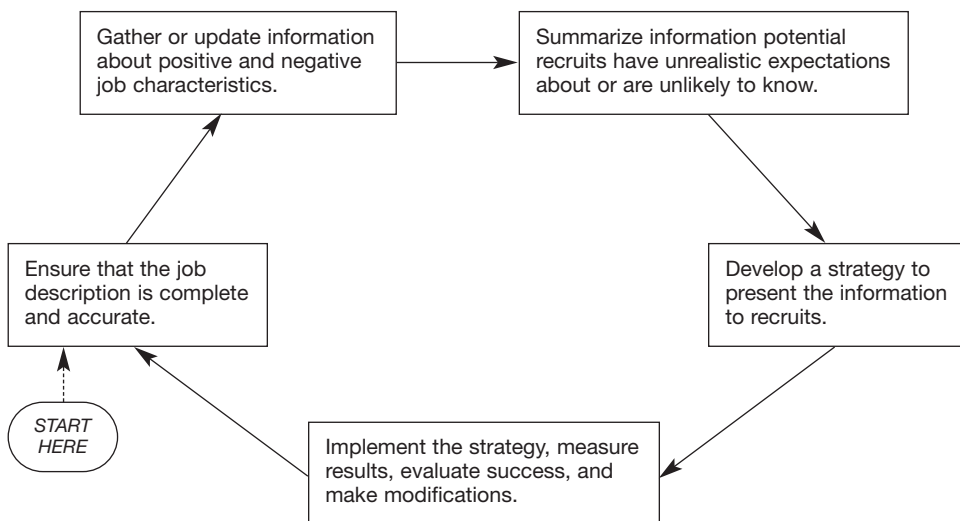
START HERE

Ensure that the job description is complete and accurate.

Gather or update information about positive and negative job characteristics.

Summarize information potential recruits have unrealistic expectations about or are unlikely to know.

Develop a strategy to present the information to recruits.

Implement the strategy, measure results, evaluate success, and make modifications.